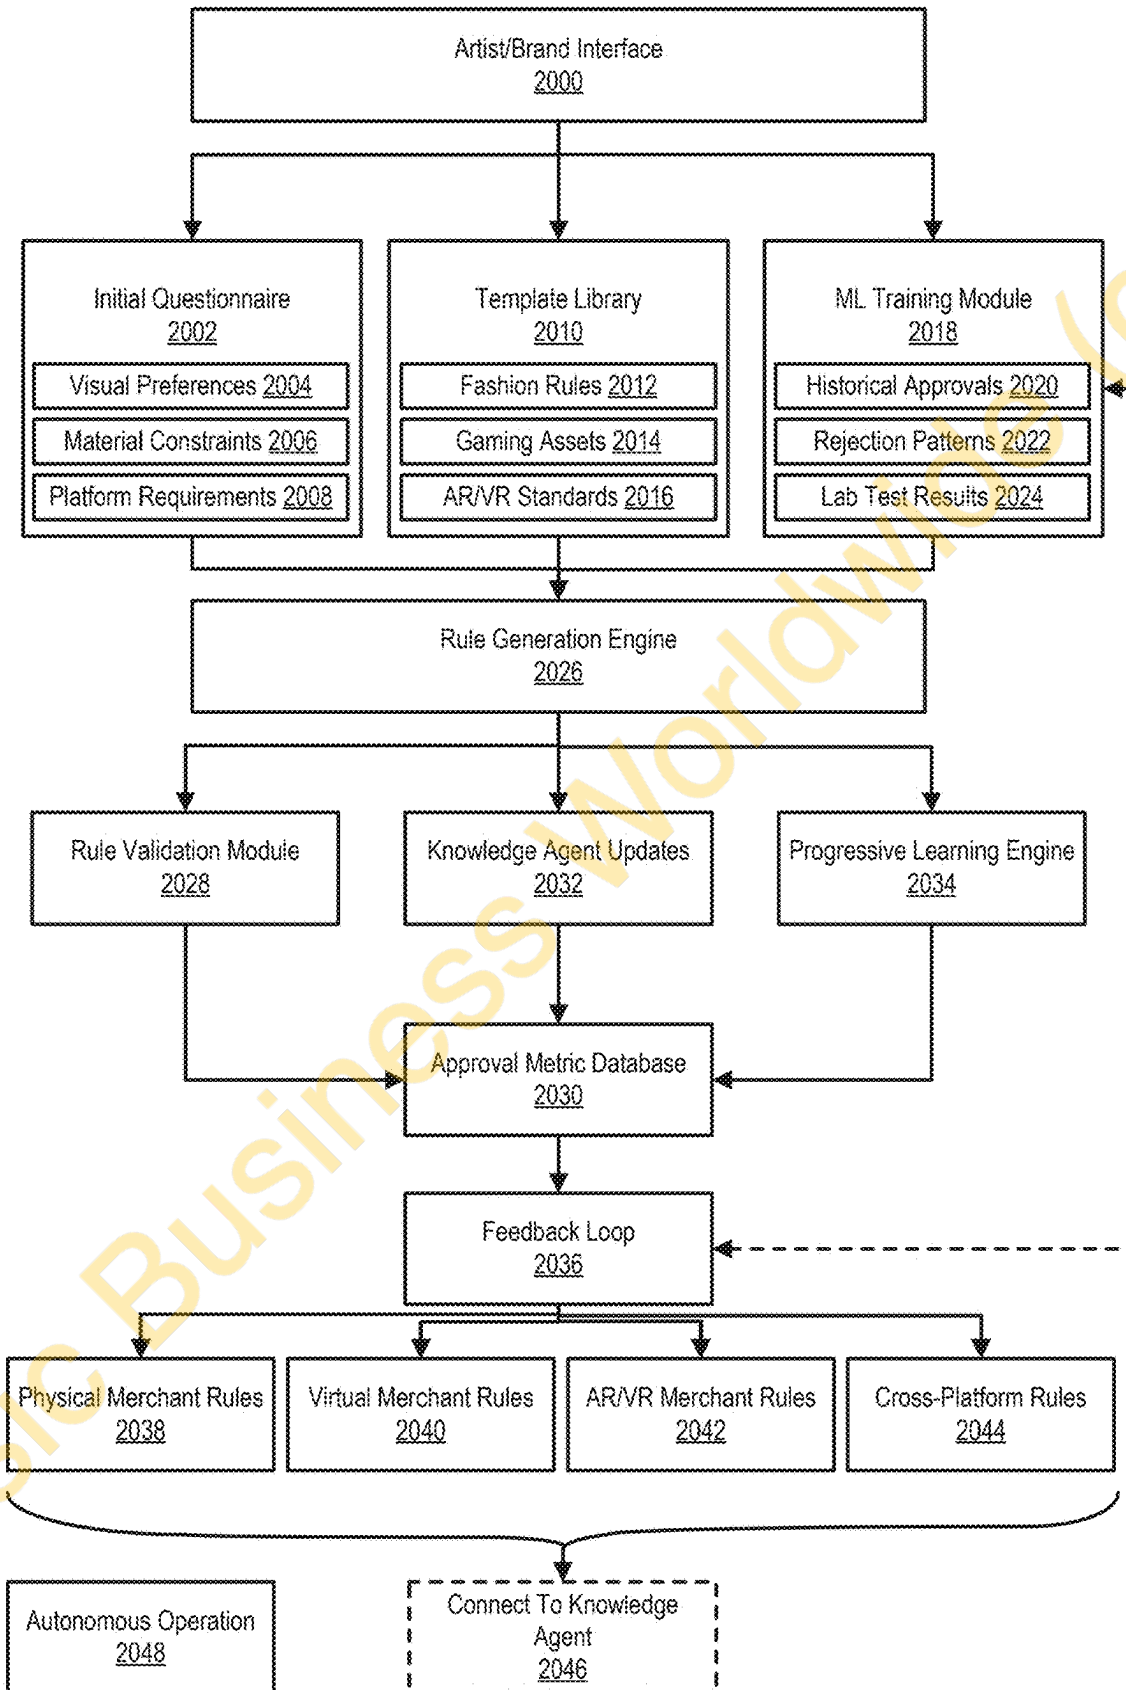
Artist/Brand Interface
2000

Initial Questionnaire
2002

Visual Preferences 2004

Material Constraints 2006

Platform Requirements 2008

Template Library
2010

Fashion Rules 2012

Gaming Assets 2014

AR/VR Standards 2016

ML Training Module
2018

Historical Approvals 2020

Rejection Patterns 2022

Lab Test Results 2024

Rule Generation Engine
2026

Rule Validation Module
2028

Knowledge Agent Updates
2032

Progressive Learning Engine
2034

Approval Metric Database
2030

Feedback Loop
2036

Physical Merchant Rules
2038

Virtual Merchant Rules
2040

AR/VR Merchant Rules
2042

Cross-Platform Rules
2044

Autonomous Operation
2048

Connect To Knowledge Agent
2046

Business Worldwide